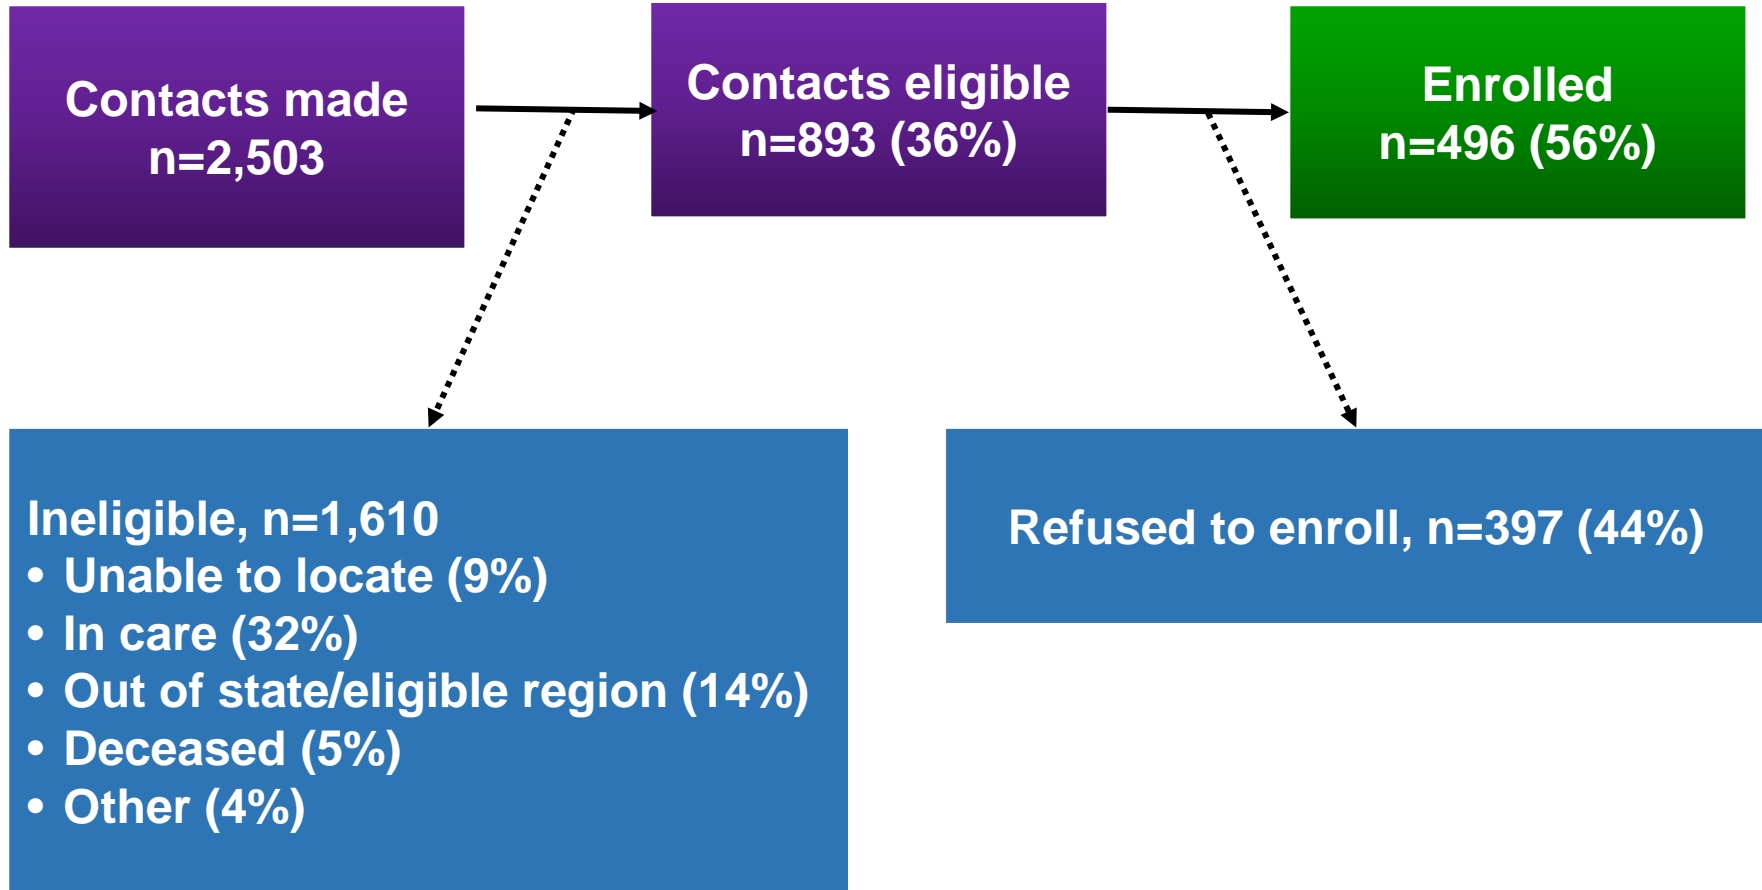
Contacts made
n=2,503

Contacts eligible
n=893 (36%)

Enrolled
n=496 (56%)

Ineligible, n=1,610
• Unable to locate (9%)
• In care (32%)
• Out of state/eligible region (14%)
• Deceased (5%)
• Other (4%)

Refused to enroll, n=397 (44%)